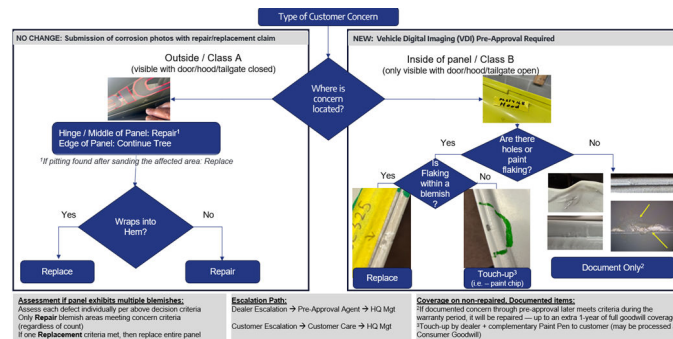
Type of Customer Concern

NO CHANGE: Submission of corrosion photos with repair/replacement claim

Outside / Class A
(visible with door/hood/tailgate closed)

Hinge / Middle of Panel: Repair¹
Edge of Panel: Continue Tree

¹If pitting found after sanding the affected area: Replace

Wraps into Hem?

Yes

No

Replace

Repair

Where is concern located?

NEW: Vehicle Digital Imaging (VDI) Pre-Approval Required

Inside of panel / Class B
(only visible with door/hood/tailgate open)

Are there holes or paint flaking?

Yes

No

Is Flaking within a blemish?

Yes

No

Replace

Touch-up³
(i.e. – paint chip)

Document Only²

Assessment if panel exhibits multiple blemishes:
Assess each defect individually per above decision criteria
Only Repair blemish areas meeting concern criteria (regardless of count)
If one Replacement criteria met, then replace entire panel

Escalation Path:
Dealer Escalation → Pre-Approval Agent → HQ Mgt

Customer Escalation → Customer Care → HQ Mgt

Coverage on non-repaired, Documented items:
²If documented concern through pre-approval later meets criteria during the warranty period, it will be repaired — up to an extra 1-year of full goodwill coverag
³Touch-up by dealer + complementary Paint Pen to customer (may be processed Consumer Goodwill)